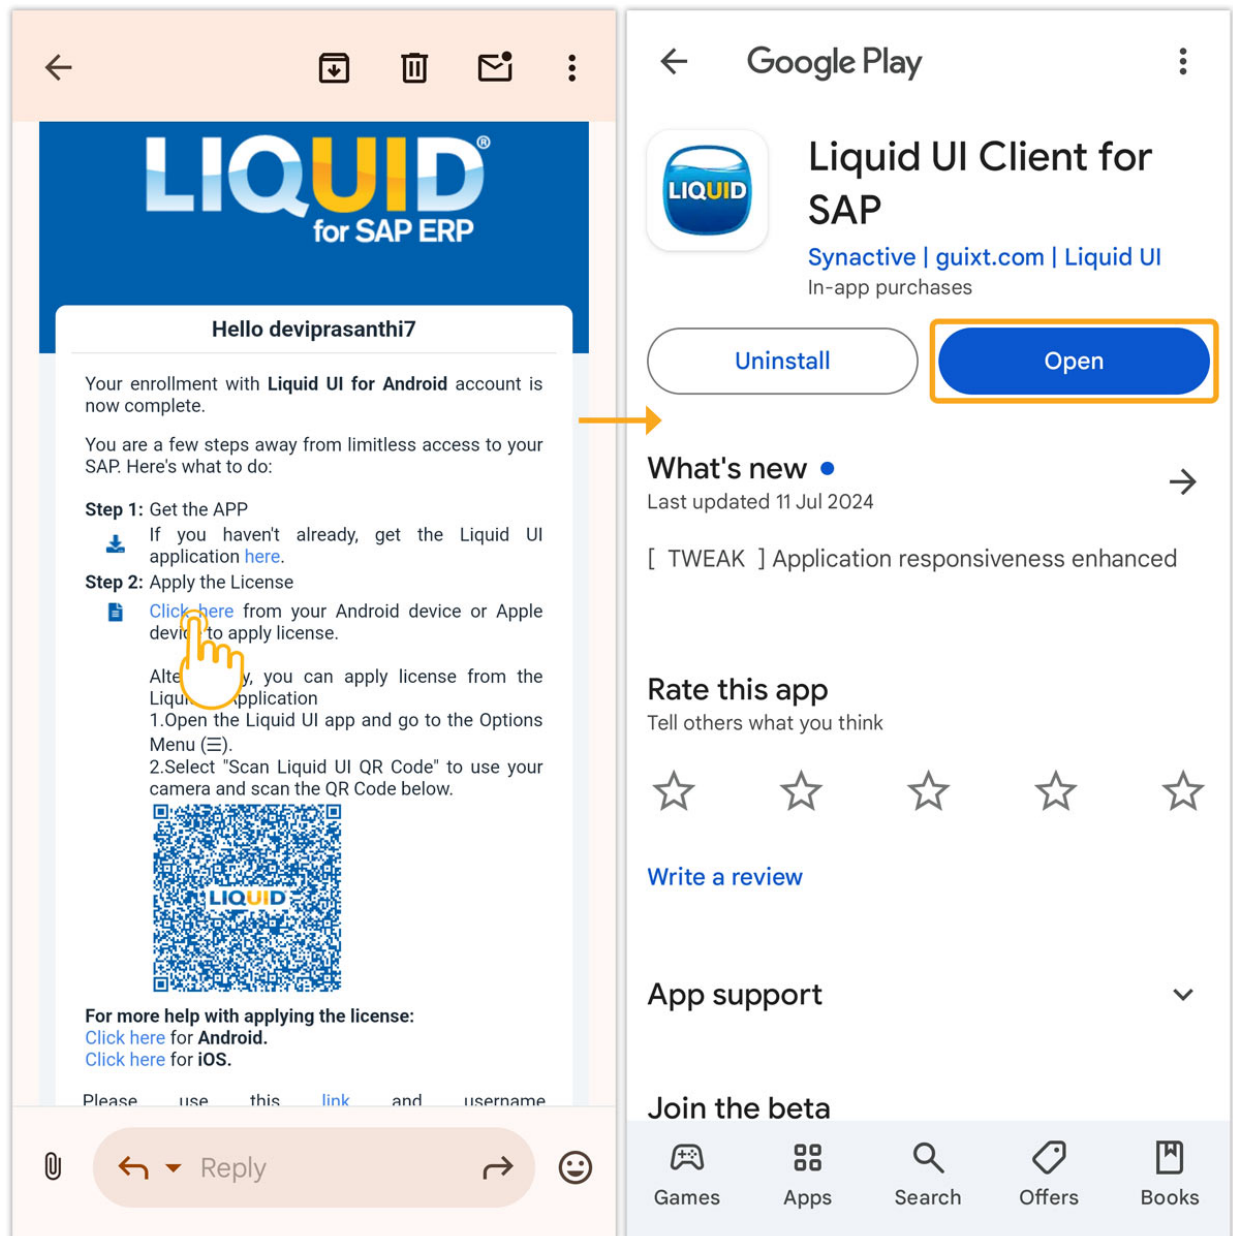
LIQUID®
for SAP ERP

Hello deviprasanthi7

Your enrollment with Liquid UI for Android account is now complete.

You are a few steps away from limitless access to your SAP. Here's what to do:

Step 1: Get the APP
If you haven't already, get the Liquid UI application here.
Step 2: Apply the License
Click here from your Android device or Apple devi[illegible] to apply license.

Alte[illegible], you can apply license from the Liqu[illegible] application
1.Open the Liquid UI app and go to the Options Menu (☰).
2.Select "Scan Liquid UI QR Code" to use your camera and scan the QR Code below.

LIQUID

For more help with applying the license:
Click here for Android.
Click here for iOS.

Please use this link and username

Reply

Google Play

Liquid UI Client for SAP
LIQUID
Synactive | guixt.com | Liquid UI
In-app purchases

Uninstall
Open

What's new
Last updated 11 Jul 2024

[ TWEAK ] Application responsiveness enhanced

Rate this app
Tell others what you think

Write a review

App support

Join the beta

Games
Apps
Search
Offers
Books